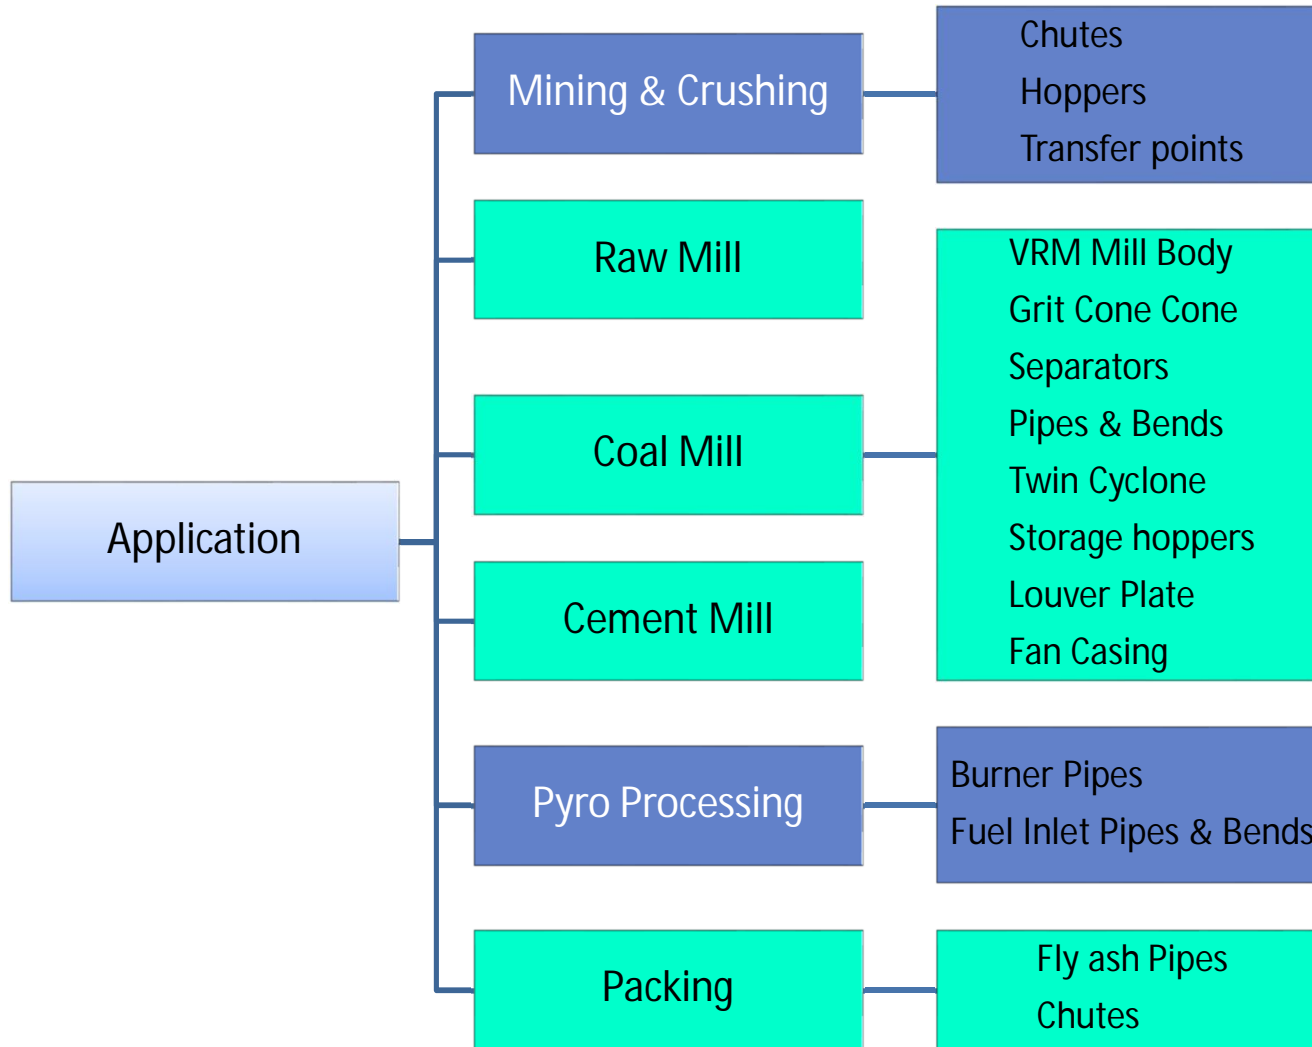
Application

Mining & Crushing

Chutes
Hoppers
Transfer points

Raw Mill

Coal Mill

Cement Mill

VRM Mill Body
Grit Cone Cone
Separators
Pipes & Bends
Twin Cyclone
Storage hoppers
Louver Plate
Fan Casing

Pyro Processing

Burner Pipes
Fuel Inlet Pipes & Bends

Packing

Fly ash Pipes
Chutes